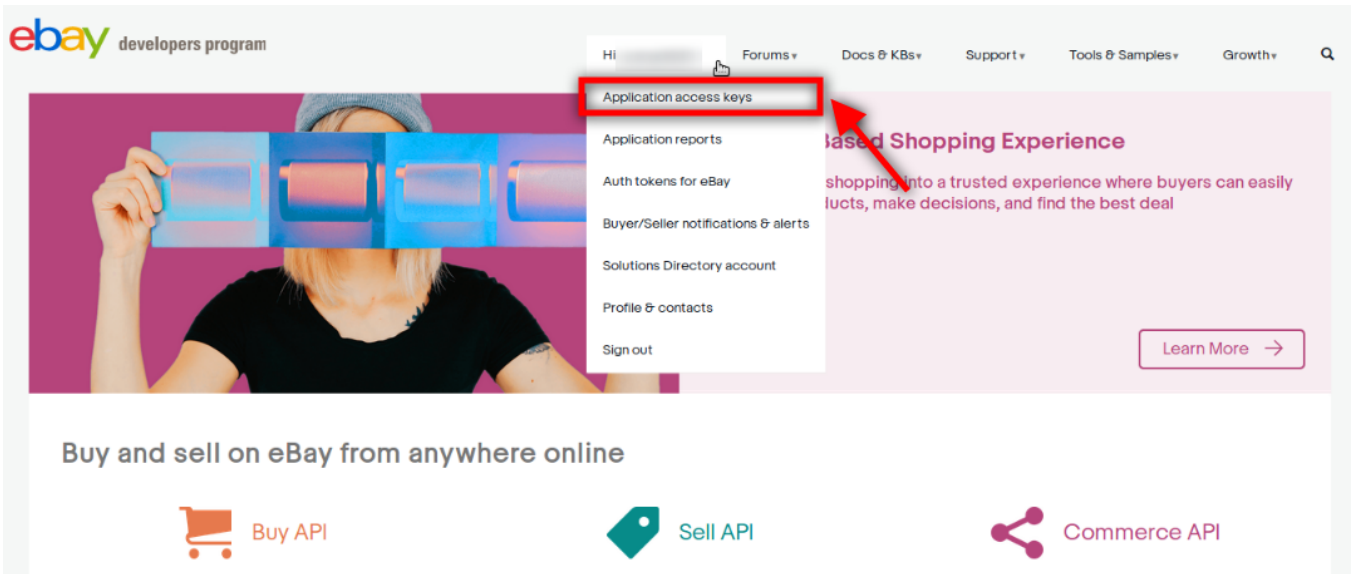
ebay developers program

Hi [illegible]

Forums ▾

Docs & KBs ▾

Support ▾

Tools & Samples ▾

Growth ▾

Application access keys

Application reports

Auth tokens for eBay

Buyer/Seller notifications & alerts

Solutions Directory account

Profile & contacts

Sign out

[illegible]ased Shopping Experience

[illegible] shopping into a trusted experience where buyers can easily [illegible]ducts, make decisions, and find the best deal

Learn More →

Buy and sell on eBay from anywhere online

Buy API

Sell API

Commerce API